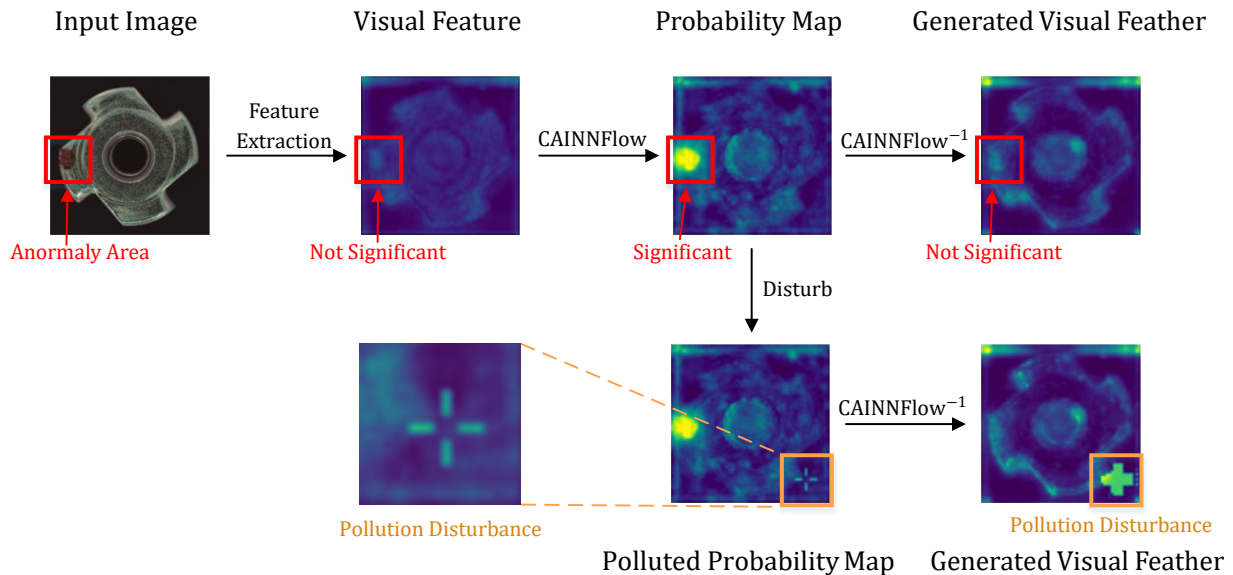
Input Image

Visual Feature

Probability Map

Generated Visual Feather

Feature Extraction

CAINNFlow

CAINNFlow$^{-1}$

Anormaly Area

Not Significant

Significant

Not Significant

Disturb

CAINNFlow$^{-1}$

Pollution Disturbance

Pollution Disturbance

Polluted Probability Map

Generated Visual Feather